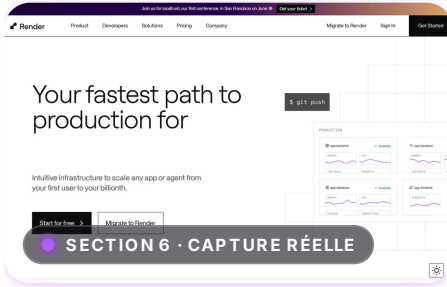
Join us for localhost, our first conference, in San Francisco on June 18 Get your ticket >

Render Product Developers Solutions Pricing Company Migrate to Render Sign In Get Started

Your fastest path to production for

$ git push

PRODUCTION

Intuitive infrastructure to scale any app or agent from your first user to your billionth.

Start for free > Migrate to Render

SECTION 6 · CAPTURE RÉELLE